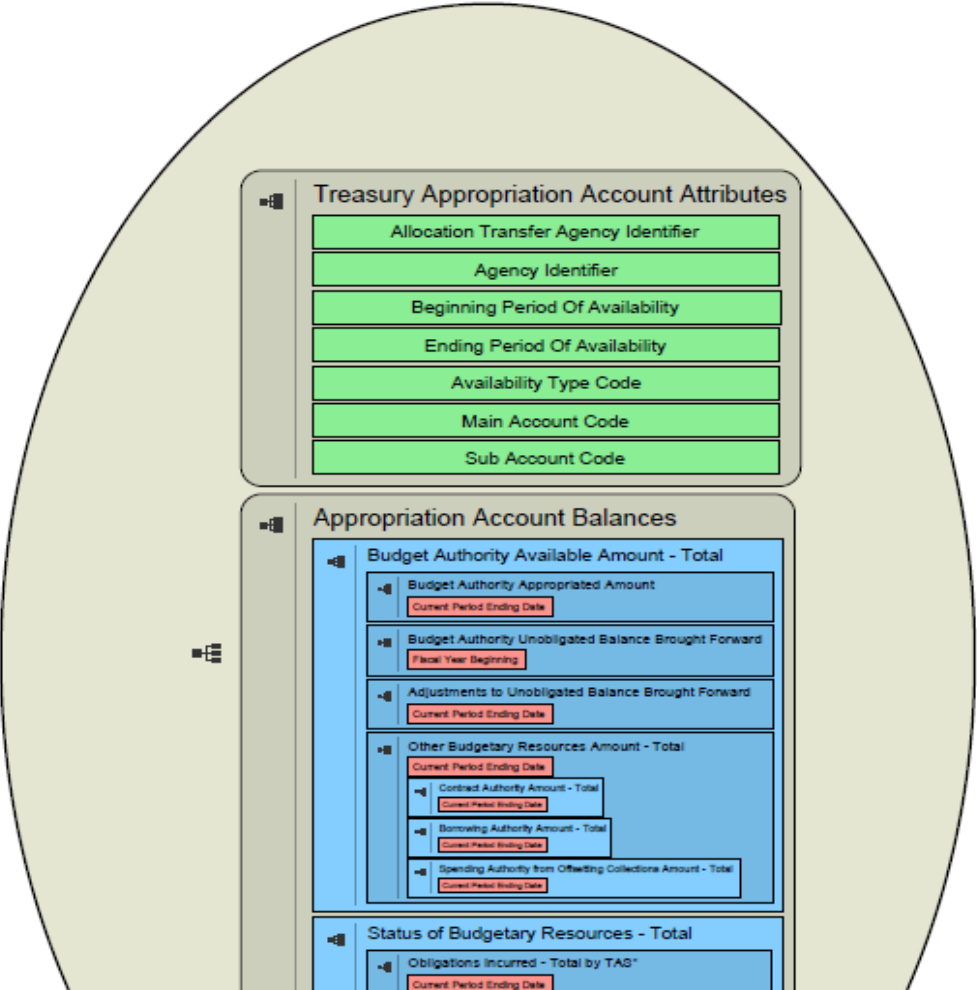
Treasury Appropriation Account Attributes

Allocation Transfer Agency Identifier

Agency Identifier

Beginning Period Of Availability

Ending Period Of Availability

Availability Type Code

Main Account Code

Sub Account Code

Appropriation Account Balances

Budget Authority Available Amount - Total

Budget Authority Appropriated Amount

Current Period Ending Date

Budget Authority Unobligated Balance Brought Forward

Fiscal Year Beginning

Adjustments to Unobligated Balance Brought Forward

Current Period Ending Date

Other Budgetary Resources Amount - Total

Current Period Ending Date

Contract Authority Amount - Total

Current Period Ending Date

Borrowing Authority Amount - Total

Current Period Ending Date

Spending Authority from Offsetting Collections Amount - Total

Current Period Ending Date

Status of Budgetary Resources - Total

Obligations Incurred - Total by TAS*

Current Period Ending Date